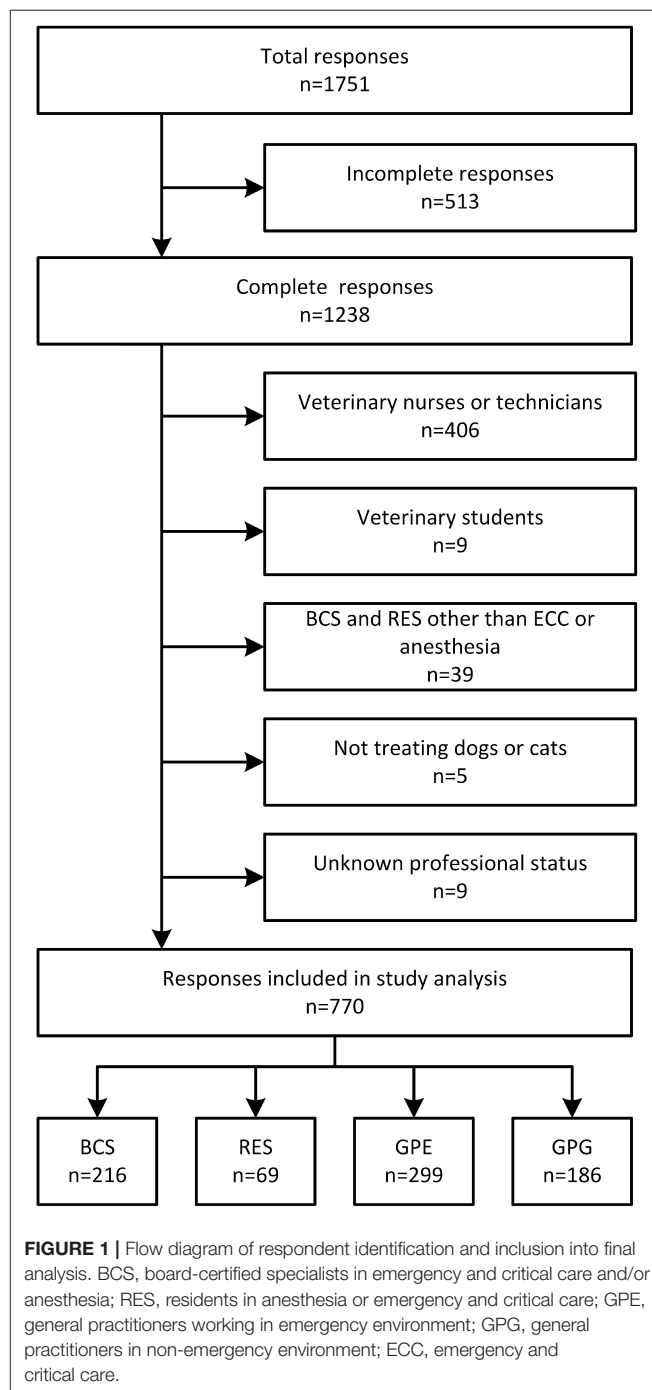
Total responses
n=1751

Incomplete responses
n=513

Complete responses
n=1238

Veterinary nurses or technicians
n=406

Veterinary students
n=9

BCS and RES other than ECC or anesthesia
n=39

Not treating dogs or cats
n=5

Unknown professional status
n=9

Responses included in study analysis
n=770

BCS
n=216

RES
n=69

GPE
n=299

GPG
n=186

**FIGURE 1 |** Flow diagram of respondent identification and inclusion into final analysis. BCS, board-certified specialists in emergency and critical care and/or anesthesia; RES, residents in anesthesia or emergency and critical care; GPE, general practitioners working in emergency environment; GPG, general practitioners in non-emergency environment; ECC, emergency and critical care.